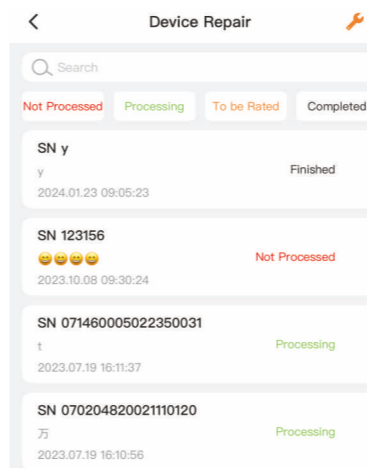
<
Device Repair

Search

Not Processed
Processing
To be Rated
Completed

SN y
y
Finished
2024.01.23 09:05:23

SN 123156
😀😀😀😀
Not Processed
2023.10.08 09:30:24

SN 071460005022350031
t
Processing
2023.07.19 16:11:37

SN 070204820021110120
万
Processing
2023.07.19 16:10:56